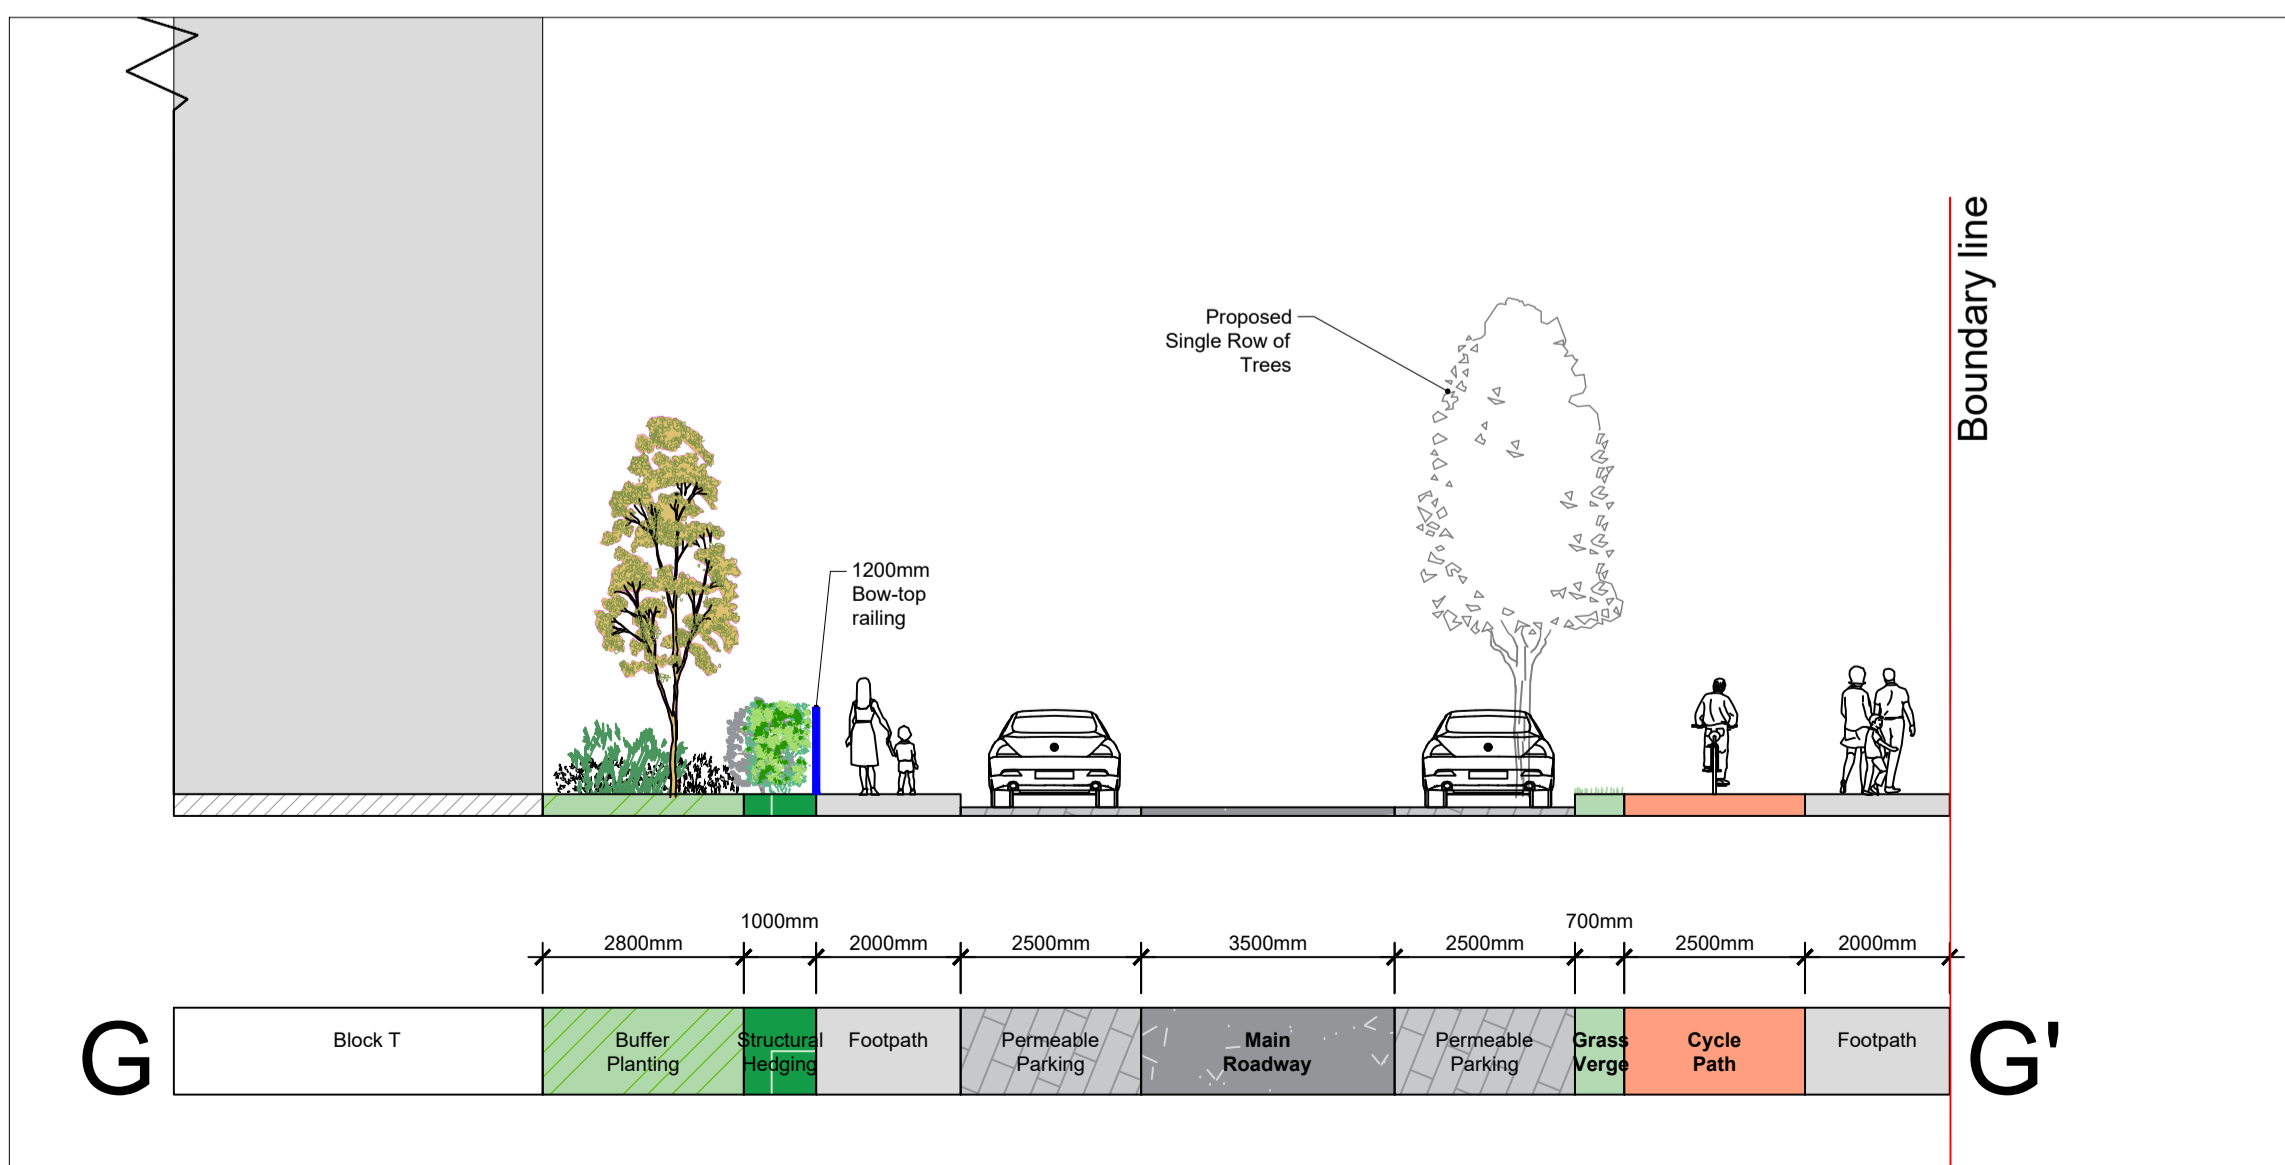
Boundary line

Proposed Single Row of Trees

1200mm Bow-top railing

1000mm

700mm

| 2800mm | | 2000mm | 2500mm | 3500mm | 2500mm | | 2500mm | 2000mm |

G

| Block T | Buffer Planting | Structural Hedging | Footpath | Permeable Parking | Main Roadway | Permeable Parking | Grass Verge | Cycle Path | Footpath |
|---|---|---|---|---|---|---|---|---|---|

G'